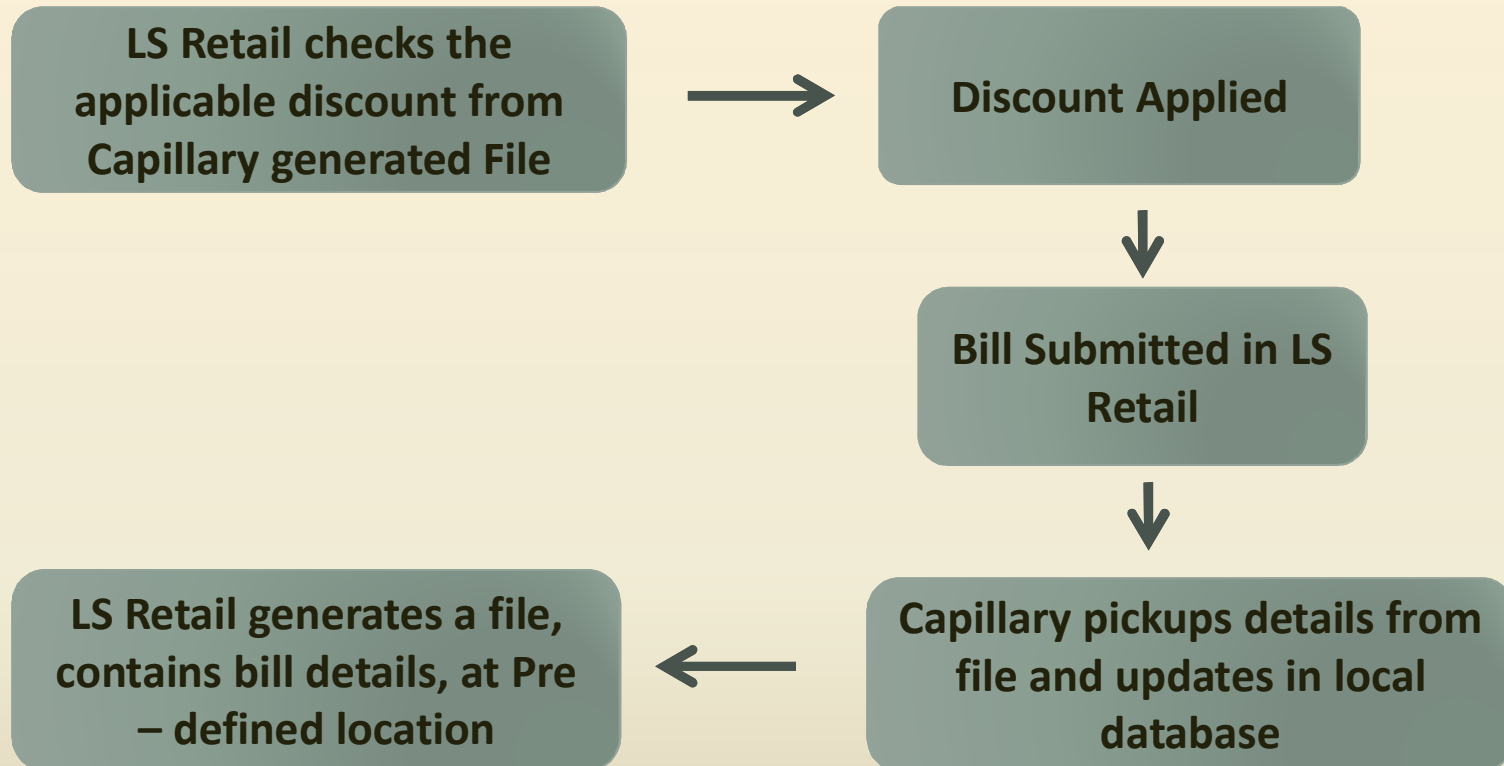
LS Retail checks the applicable discount from Capillary generated File

Discount Applied

Bill Submitted in LS Retail

Capillary pickups details from file and updates in local database

LS Retail generates a file, contains bill details, at Pre – defined location